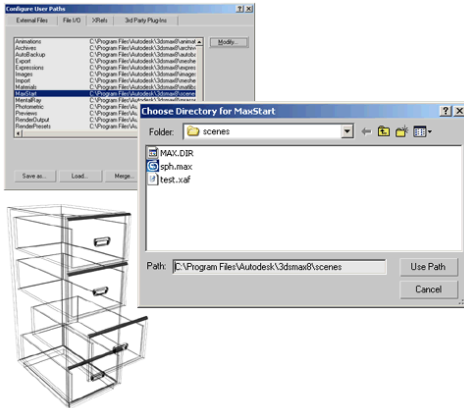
Configure User Paths

External Files | File I/O | XRefs | 3rd Party Plug-Ins

| | |
|---|---|
| Animations | C:\Program Files\Autodesk\3dsmax8\animat |
| Archives | C:\Program Files\Autodesk\3dsmax8\archiv |
| AutoBackup | C:\Program Files\Autodesk\3dsmax8\autob |
| Export | C:\Program Files\Autodesk\3dsmax8\expor |
| Expressions | C:\Program Files\Autodesk\3dsmax8\expre |
| Images | C:\Program Files\Autodesk\3dsmax8\image |
| Import | C:\Program Files\Autodesk\3dsmax8\impor |
| Materials | C:\Program Files\Autodesk\3dsmax8\matlib |
| MaxStart | C:\Program Files\Autodesk\3dsmax8\scene |
| MentalRay | C:\Program Files\Autodesk\3dsmax8\menta |
| Photometric | C:\Program Files\Autodesk\3dsmax8\photo |
| Previews | C:\Program Files\Autodesk\3dsmax8\previe |
| RenderOutput | C:\Program Files\Autodesk\3dsmax8\rende |
| RenderPresets | C:\Program Files\Autodesk\3dsmax8\rende |

Modify...

Save as... | Load... | Merge...

Choose Directory for MaxStart

Folder: scenes

MAX.DIR
sph.max
test.xaf

Path: C:\Program Files\Autodesk\3dsmax8\scenes

Use Path

Cancel